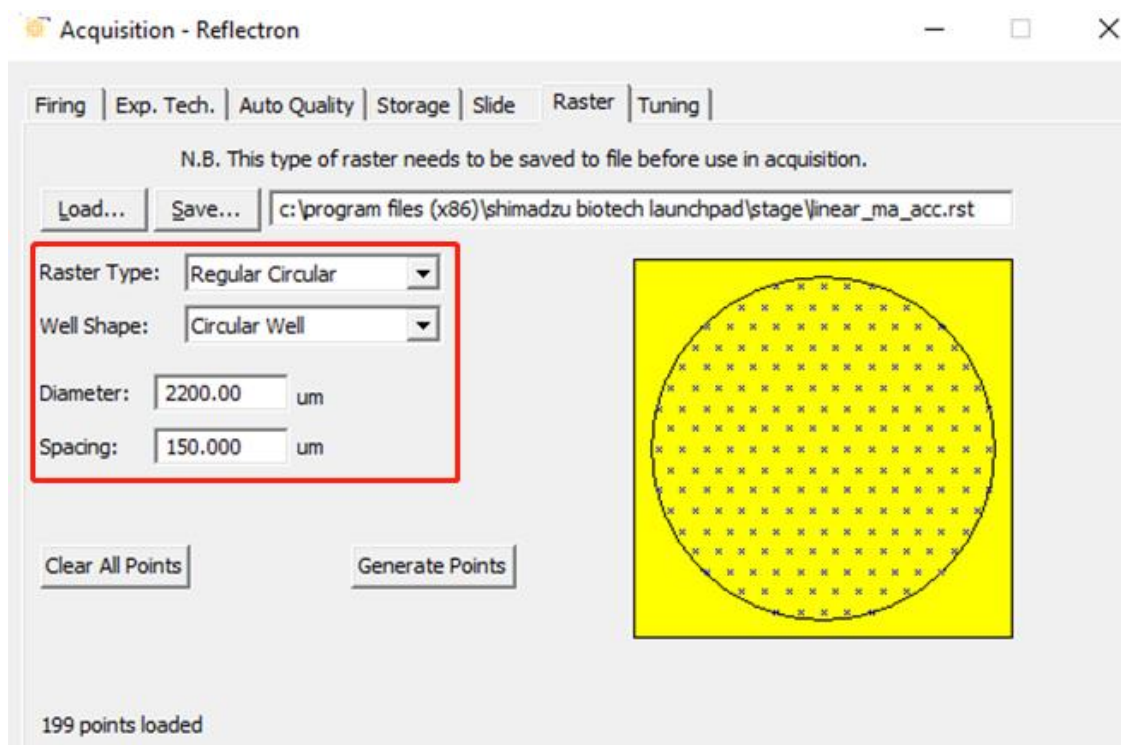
Acquisition - Reflectron

Firing | Exp. Tech. | Auto Quality | Storage | Slide | Raster | Tuning

N.B. This type of raster needs to be saved to file before use in acquisition.

Load... Save... c:\program files (x86)\shimadzu biotech launchpad\stage\linear_ma_acc.rst

Raster Type: Regular Circular

Well Shape: Circular Well

Diameter: 2200.00 um

Spacing: 150.000 um

Clear All Points

Generate Points

199 points loaded